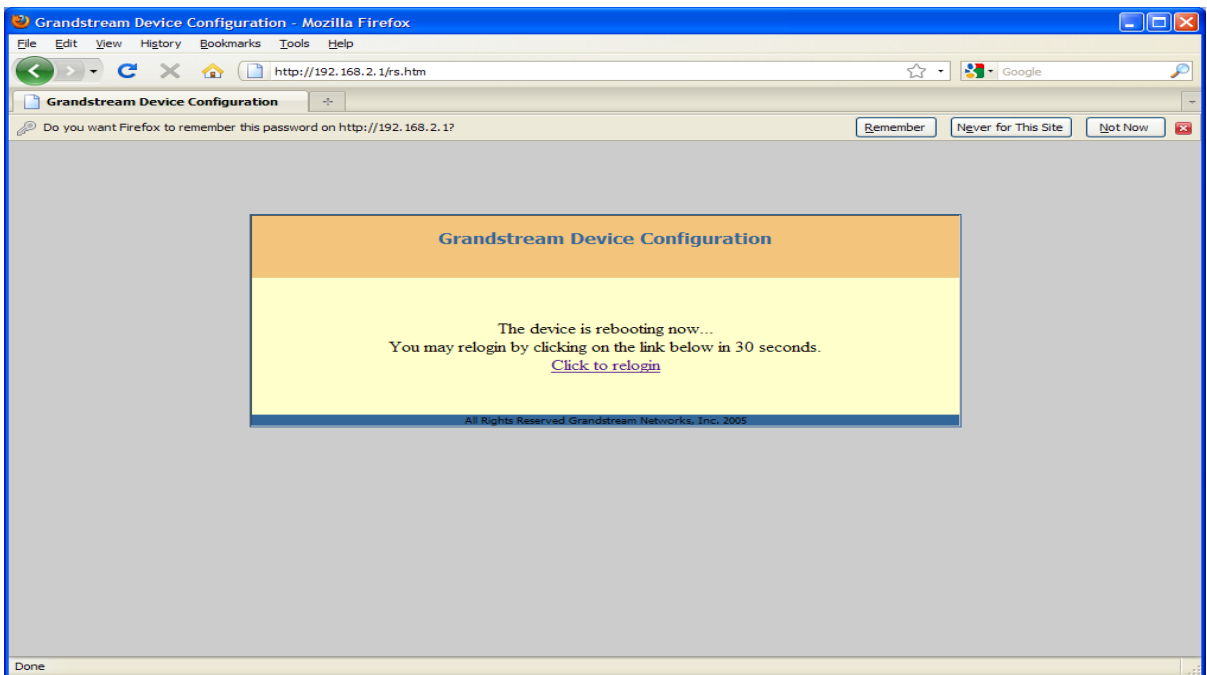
Grandstream Device Configuration - Mozilla Firefox

File Edit View History Bookmarks Tools Help

http://192.168.2.1/rs.htm

Google

Grandstream Device Configuration

Do you want Firefox to remember this password on http://192.168.2.1?

Remember

Never for This Site

Not Now

Grandstream Device Configuration

The device is rebooting now...
You may relogin by clicking on the link below in 30 seconds.
Click to relogin

All Rights Reserved Grandstream Networks, Inc. 2005

Done